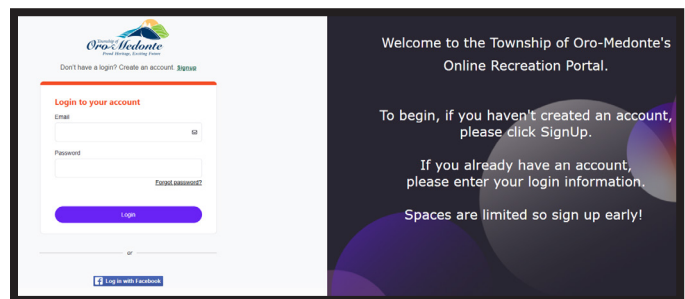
Township of
Oro-Medonte
Proud Heritage, Exciting Future

Don't have a login? Create an account. Signup

Login to your account

Email

Password

Forgot password?

Login

or

Log in with Facebook

Welcome to the Township of Oro-Medonte's Online Recreation Portal.

To begin, if you haven't created an account, please click SignUp.

If you already have an account, please enter your login information.

Spaces are limited so sign up early!